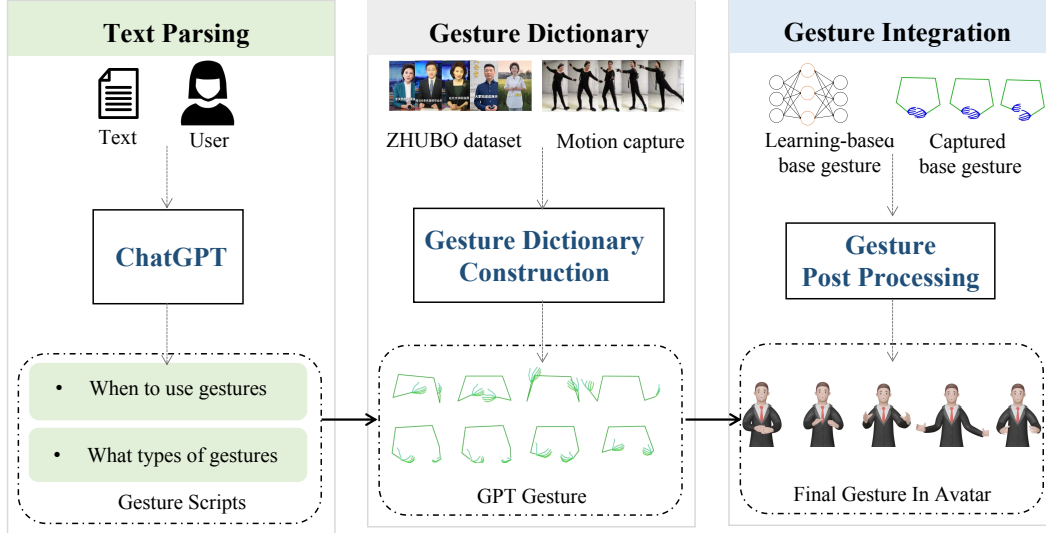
Text Parsing

Text

User

ChatGPT

• When to use gestures

• What types of gestures

Gesture Scripts

Gesture Dictionary

ZHUBO dataset

Motion capture

Gesture Dictionary Construction

GPT Gesture

Gesture Integration

Learning-based base gesture

Captured base gesture

Gesture Post Processing

Final Gesture In Avatar